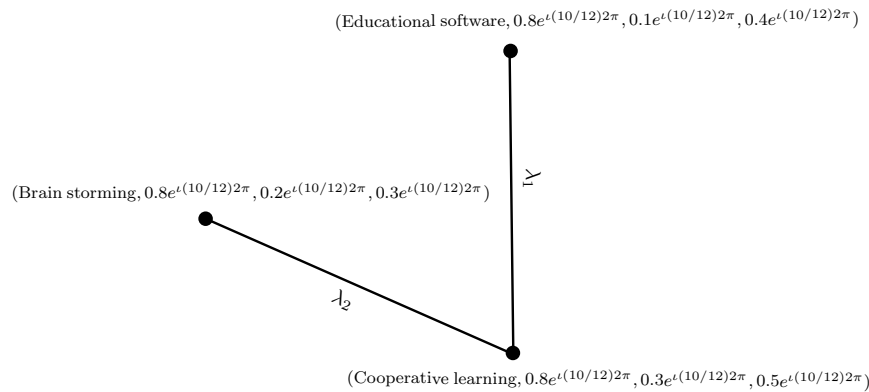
(Educational software, $0.8e^{\iota(10/12)2\pi}, 0.1e^{\iota(10/12)2\pi}, 0.4e^{\iota(10/12)2\pi}$)

(Brain storming, $0.8e^{\iota(10/12)2\pi}, 0.2e^{\iota(10/12)2\pi}, 0.3e^{\iota(10/12)2\pi}$)

$\lambda_1$

$\lambda_2$

(Cooperative learning, $0.8e^{\iota(10/12)2\pi}, 0.3e^{\iota(10/12)2\pi}, 0.5e^{\iota(10/12)2\pi}$)